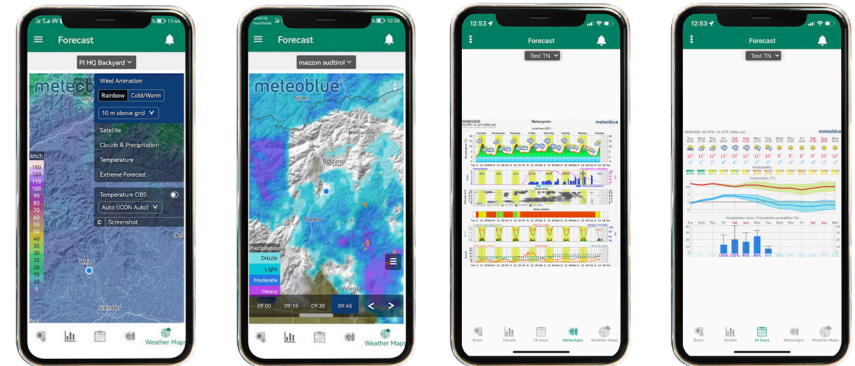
11:44

Forecast

PI HQ Backyard

meteoblue

Wind Animation

Rainbow

Cold/Warm

10 m above gnd

Satellite

Clouds & Precipitation

Temperature

Extreme Forecast

Temperature OBS

Auto (ICON Auto)

Screenshot

km/h

150

140

130

120

110

100

90

80

70

60

50

45

40

35

30

25

20

15

10

5

0

Weather Maps

10:56

Forecast

mazzon sudtirol

meteoblue

Precipitation

Drizzle

Light

Moderate

Heavy

09:00

09:15

09:30

09:45

Weather Maps

12:53

Forecast

Test TN

Meteogram

meteoblue

Basic

Details

14 Days

MeteoAgro

Weather Maps

12:53

Forecast

Test TN

meteoblue

Basic

Details

14 Days

MeteoAgro

Weather Maps